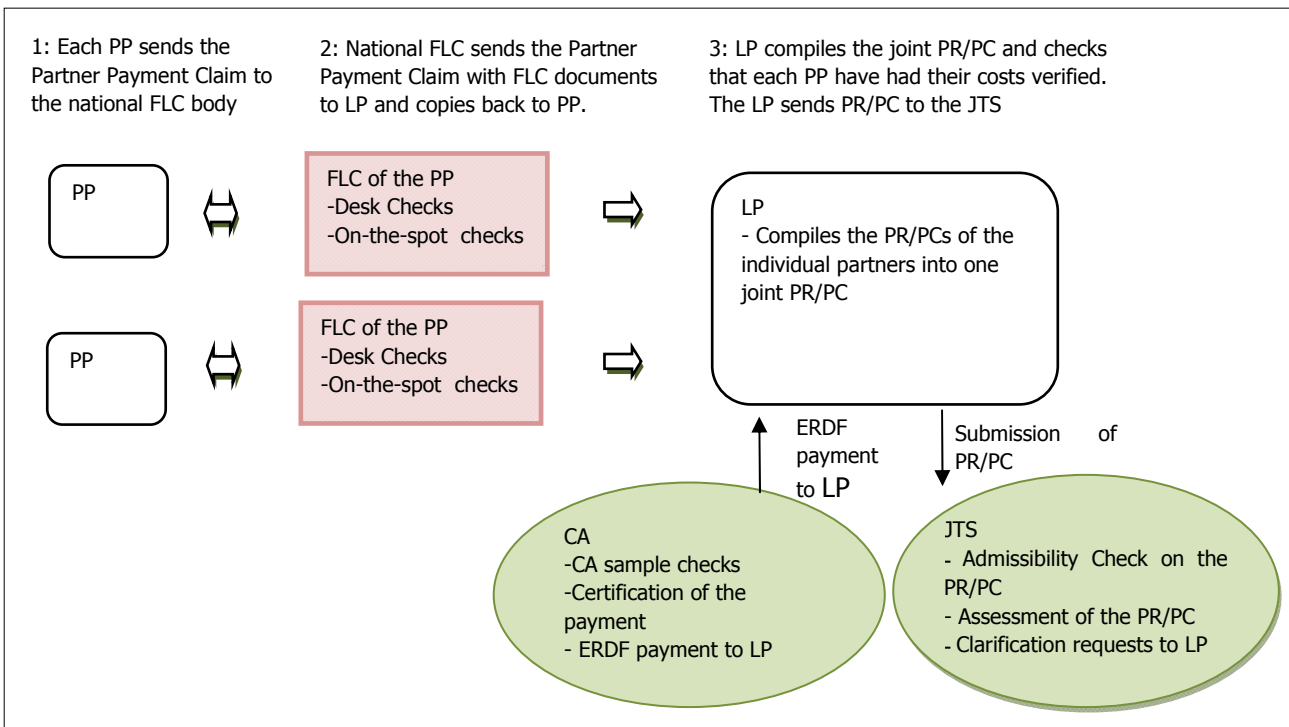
1: Each PP sends the Partner Payment Claim to the national FLC body

2: National FLC sends the Partner Payment Claim with FLC documents to LP and copies back to PP.

3: LP compiles the joint PR/PC and checks that each PP have had their costs verified. The LP sends PR/PC to the JTS

PP

FLC of the PP
-Desk Checks
-On-the-spot checks

PP

FLC of the PP
-Desk Checks
-On-the-spot checks

LP
- Compiles the PR/PCs of the individual partners into one joint PR/PC

ERDF payment to LP

Submission of PR/PC

CA
-CA sample checks
-Certification of the payment
- ERDF payment to LP

JTS
- Admissibility Check on the PR/PC
- Assessment of the PR/PC
- Clarification requests to LP